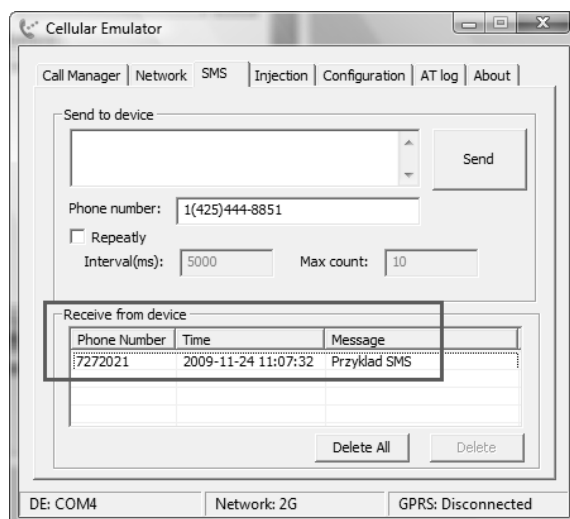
Cellular Emulator

Call Manager | Network | SMS | Injection | Configuration | AT log | About

Send to device

Send

Phone number: 1(425)444-8851

Repeatly

Interval(ms): 5000

Max count: 10

Receive from device

| Phone Number | Time | Message |
|---|---|---|
| 7272021 | 2009-11-24 11:07:32 | Przyklad SMS |

Delete All

Delete

DE: COM4

Network: 2G

GPRS: Disconnected